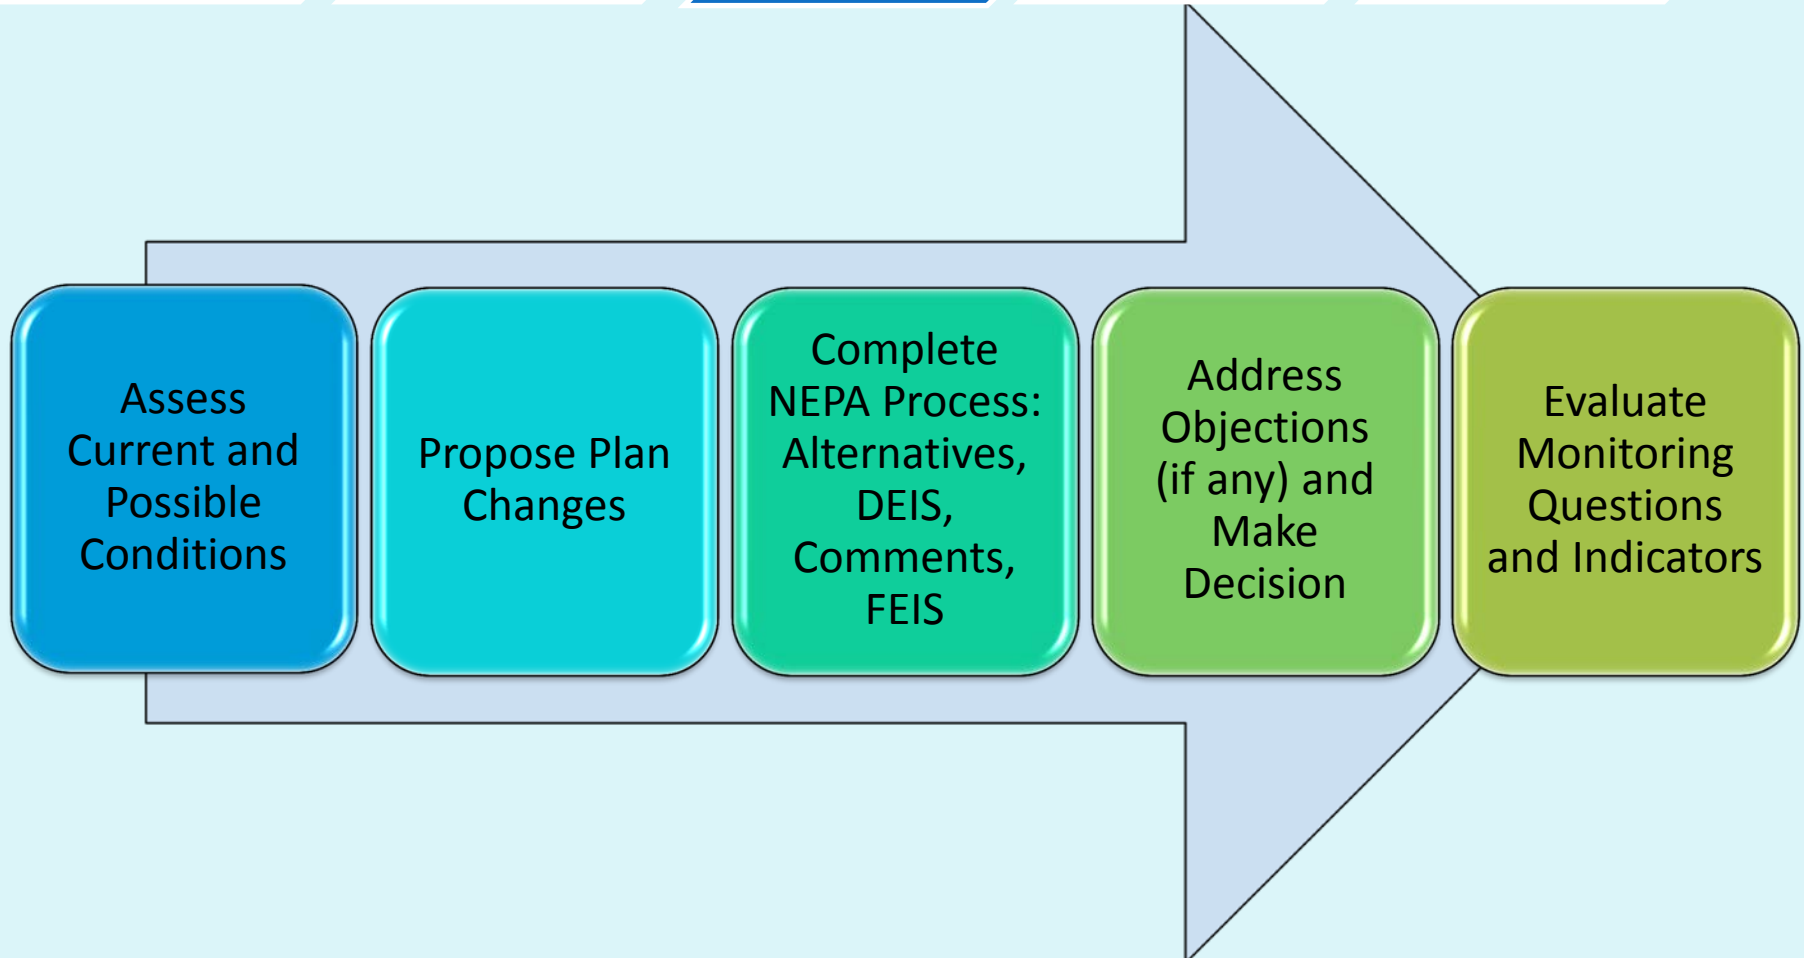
Assess Current and Possible Conditions

Propose Plan Changes

Complete NEPA Process: Alternatives, DEIS, Comments, FEIS

Address Objections (if any) and Make Decision

Evaluate Monitoring Questions and Indicators